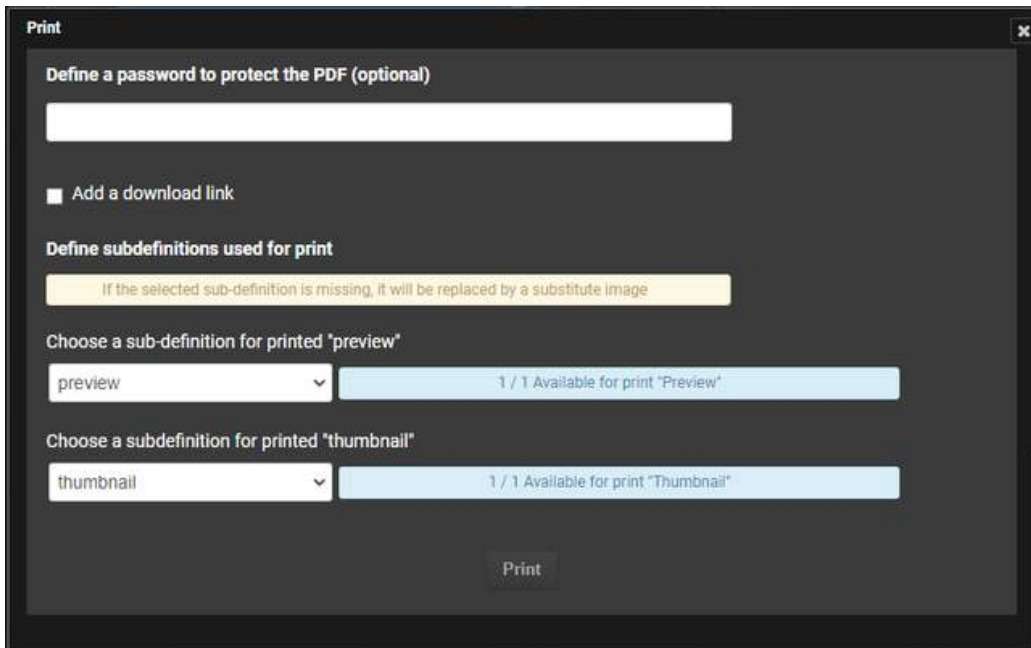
Print

×

Define a password to protect the PDF (optional)

Add a download link

Define subdefinitions used for print

If the selected sub-definition is missing, it will be replaced by a substitute image

Choose a sub-definition for printed "preview"

preview

1 / 1 Available for print "Preview"

Choose a subdefinition for printed "thumbnail"

thumbnail

1 / 1 Available for print "Thumbnail"

Print